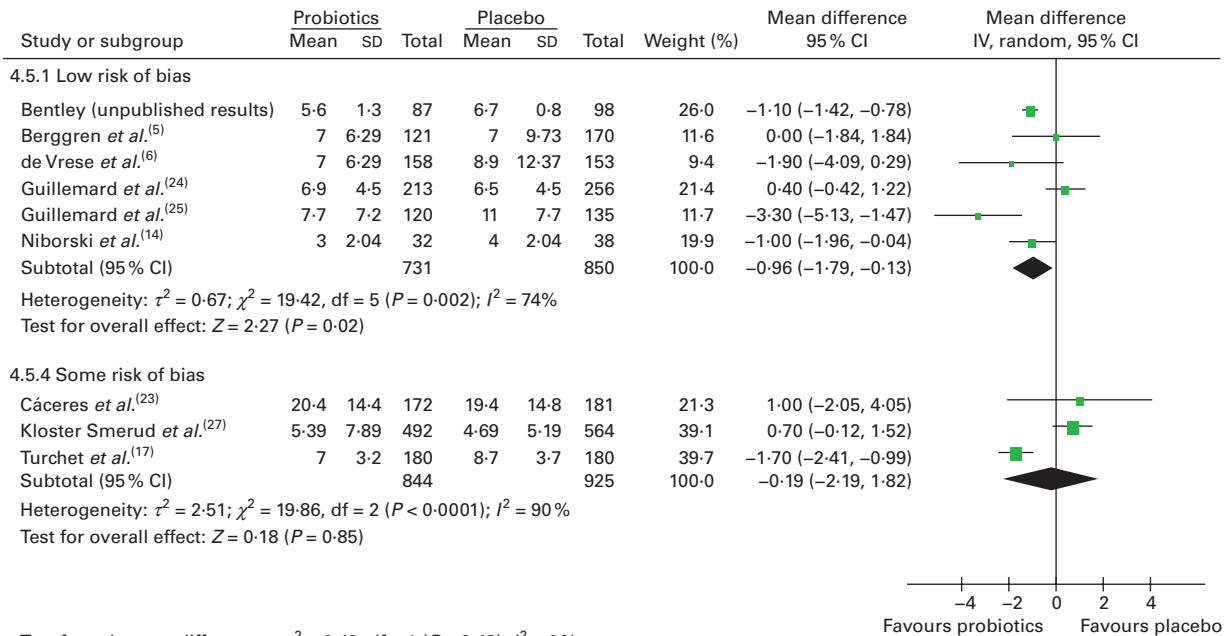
| Study or subgroup | Probiotics Mean | SD | Total | Placebo Mean | SD | Total | Weight (%) | Mean difference 95 % CI |
|---|---|---|---|---|---|---|---|---|
| 4.5.1 Low risk of bias | | | | | | | | |
| Bentley (unpublished results) | 5·6 | 1·3 | 87 | 6·7 | 0·8 | 98 | 26·0 | −1·10 (−1·42, −0·78) |
| Berggren *et al.*$^{(5)}$ | 7 | 6·29 | 121 | 7 | 9·73 | 170 | 11·6 | 0·00 (−1·84, 1·84) |
| de Vrese *et al.*$^{(6)}$ | 7 | 6·29 | 158 | 8·9 | 12·37 | 153 | 9·4 | −1·90 (−4·09, 0·29) |
| Guillemard *et al.*$^{(24)}$ | 6·9 | 4·5 | 213 | 6·5 | 4·5 | 256 | 21·4 | 0·40 (−0·42, 1·22) |
| Guillemard *et al.*$^{(25)}$ | 7·7 | 7·2 | 120 | 11 | 7·7 | 135 | 11·7 | −3·30 (−5·13, −1·47) |
| Niborski *et al.*$^{(14)}$ | 3 | 2·04 | 32 | 4 | 2·04 | 38 | 19·9 | −1·00 (−1·96, −0·04) |
| Subtotal (95 % CI) | | | 731 | | | 850 | 100·0 | −0·96 (−1·79, −0·13) |

Heterogeneity: $\tau^2 = 0{\cdot}67$; $\chi^2 = 19{\cdot}42$, df = 5 ($P = 0{\cdot}002$); $I^2 = 74\%$
Test for overall effect: $Z = 2{\cdot}27$ ($P = 0{\cdot}02$)

| Study or subgroup | Probiotics Mean | SD | Total | Placebo Mean | SD | Total | Weight (%) | Mean difference 95 % CI |
|---|---|---|---|---|---|---|---|---|
| 4.5.4 Some risk of bias | | | | | | | | |
| Cáceres *et al.*$^{(23)}$ | 20·4 | 14·4 | 172 | 19·4 | 14·8 | 181 | 21·3 | 1·00 (−2·05, 4·05) |
| Kloster Smerud *et al.*$^{(27)}$ | 5·39 | 7·89 | 492 | 4·69 | 5·19 | 564 | 39·1 | 0·70 (−0·12, 1·52) |
| Turchet *et al.*$^{(17)}$ | 7 | 3·2 | 180 | 8·7 | 3·7 | 180 | 39·7 | −1·70 (−2·41, −0·99) |
| Subtotal (95 % CI) | | | 844 | | | 925 | 100·0 | −0·19 (−2·19, 1·82) |

Heterogeneity: $\tau^2 = 2{\cdot}51$; $\chi^2 = 19{\cdot}86$, df = 2 ($P < 0{\cdot}0001$); $I^2 = 90\%$
Test for overall effect: $Z = 0{\cdot}18$ ($P = 0{\cdot}85$)

Mean difference
IV, random, 95 % CI

−4 −2 0 2 4
Favours probiotics Favours placebo

Test for subgroup differences: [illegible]